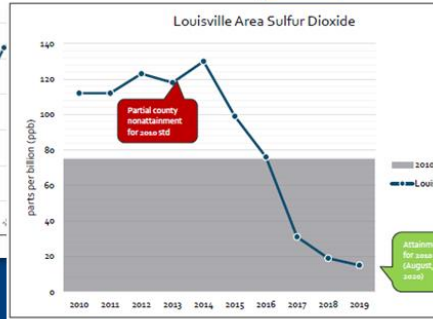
Louisville Area Sulfur Dioxide

140
120
100
80
60
40
20
0

parts per billion (ppb)

Partial county nonattainment for 2010 std

2010 2011 2012 2013 2014 2015 2016 2017 2018 2019

2010 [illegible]
Loui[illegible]

Attainm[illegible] for 2010 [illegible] (August, 2020)